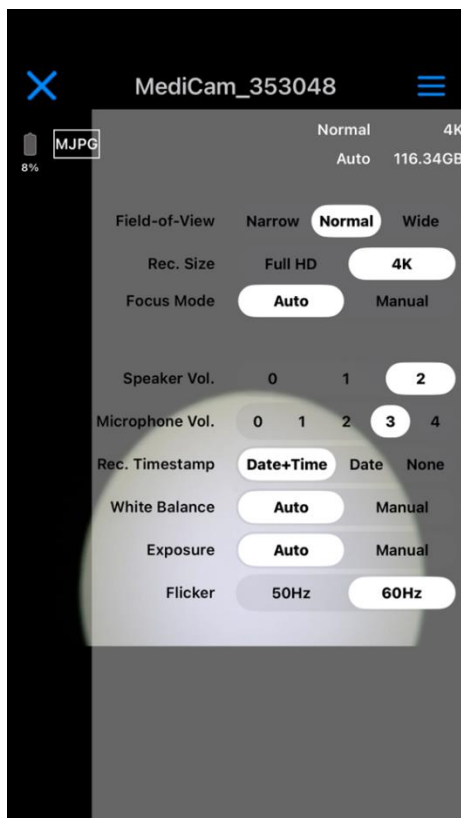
MediCam_353048

8%
MJPG

Normal 4K
Auto 116.34GB

| | | | |
|---|---|---|---|
| Field-of-View | Narrow | Normal | Wide |
| Rec. Size | Full HD | 4K | |
| Focus Mode | Auto | Manual | |

| | | | | | |
|---|---|---|---|---|---|
| Speaker Vol. | 0 | 1 | 2 | | |
| Microphone Vol. | 0 | 1 | 2 | 3 | 4 |
| Rec. Timestamp | Date+Time | Date | None | | |
| White Balance | Auto | Manual | | | |
| Exposure | Auto | Manual | | | |
| Flicker | 50Hz | 60Hz | | | |